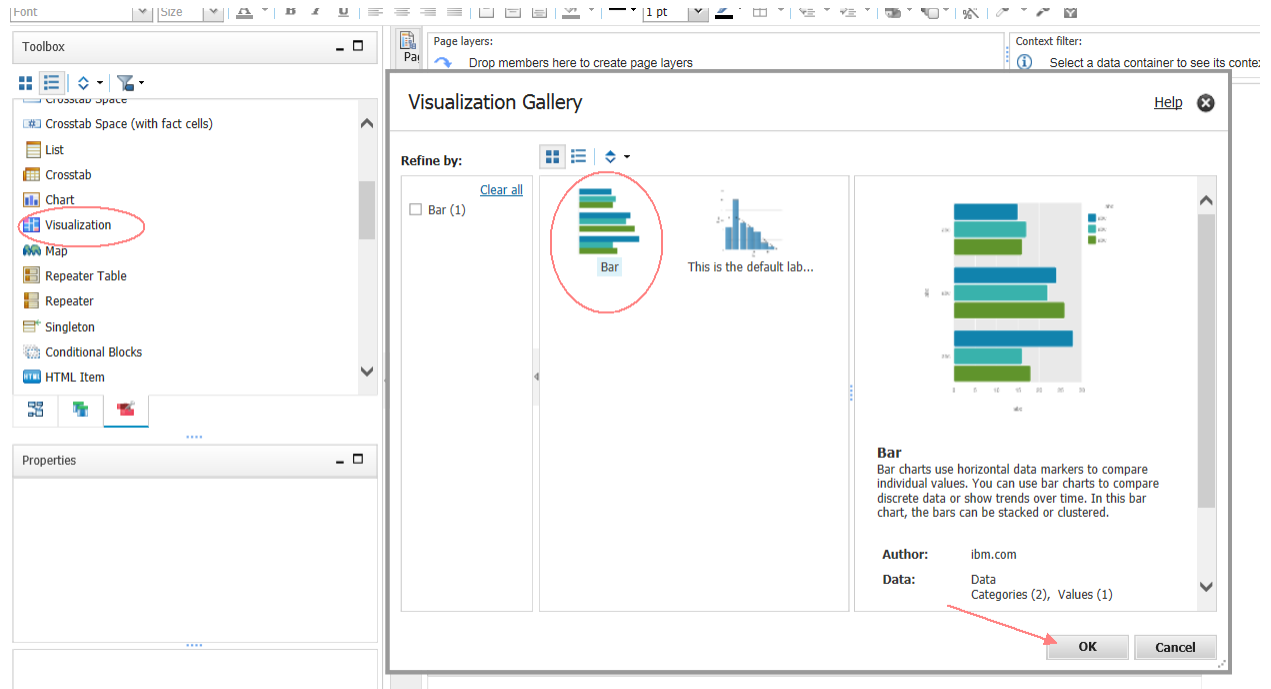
Font
Size
1 pt

Toolbox
Crosstab Space
Crosstab Space (with fact cells)
List
Crosstab
Chart
Visualization
Map
Repeater Table
Repeater
Singleton
Conditional Blocks
HTML Item

Properties

Pag
Page layers:
Drop members here to create page layers
Context filter:
Select a data container to see its conte

Visualization Gallery
Help

Refine by:
Clear all
Bar (1)

Bar
This is the default lab...

Bar
Bar charts use horizontal data markers to compare individual values. You can use bar charts to compare discrete data or show trends over time. In this bar chart, the bars can be stacked or clustered.

Author: ibm.com
Data: Data
Categories (2), Values (1)

OK
Cancel